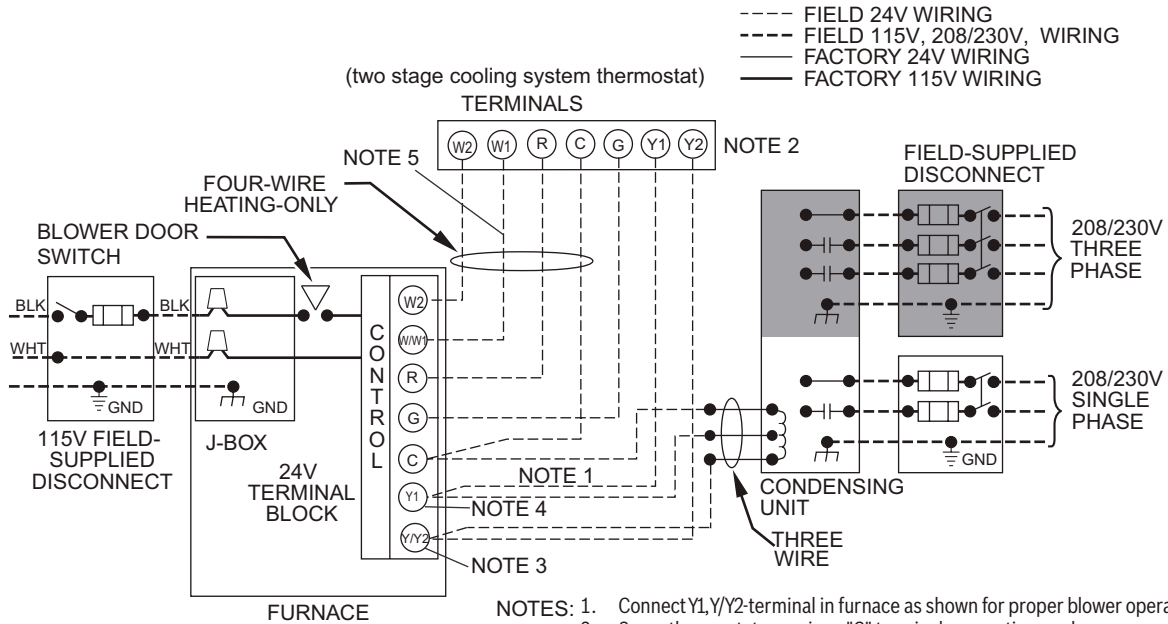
FIELD 24V WIRING
FIELD 115V, 208/230V, WIRING
FACTORY 24V WIRING
FACTORY 115V WIRING

(two stage cooling system thermostat)
TERMINALS

W2 W1 R C G Y1 Y2

NOTE 2

NOTE 5

FOUR-WIRE HEATING-ONLY

BLOWER DOOR SWITCH

FIELD-SUPPLIED DISCONNECT

208/230V THREE PHASE

BLK BLK

WHT WHT

GND GND

C O N T R O L

W2 W/W1 R G C Y1 Y/Y2

208/230V SINGLE PHASE

GND

115V FIELD-SUPPLIED DISCONNECT

J-BOX

24V TERMINAL BLOCK

NOTE 1

NOTE 4

NOTE 3

CONDENSING UNIT

THREE WIRE

FURNACE

NOTES: 1. Connect Y1, Y/Y2-terminal in furnace as shown for proper blower opera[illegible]
2. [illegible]